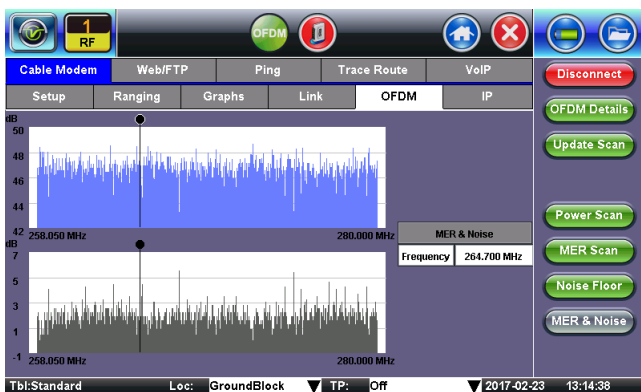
1
RF

OFDM

Cable Modem | Web/FTP | Ping | Trace Route | VoIP
Setup | Ranging | Graphs | Link | OFDM | IP

Disconnect
OFDM Details
Update Scan

dB
50
48
46
44
42
258.050 MHz
280.000 MHz

MER & Noise
| Frequency | 264.700 MHz |
|---|---|

dB
7
5
3
1
-1
258.050 MHz
280.000 MHz

Power Scan
MER Scan
Noise Floor
MER & Noise

Tbl:Standard Loc: GroundBlock TP: Off 2017-02-23 13:14:38